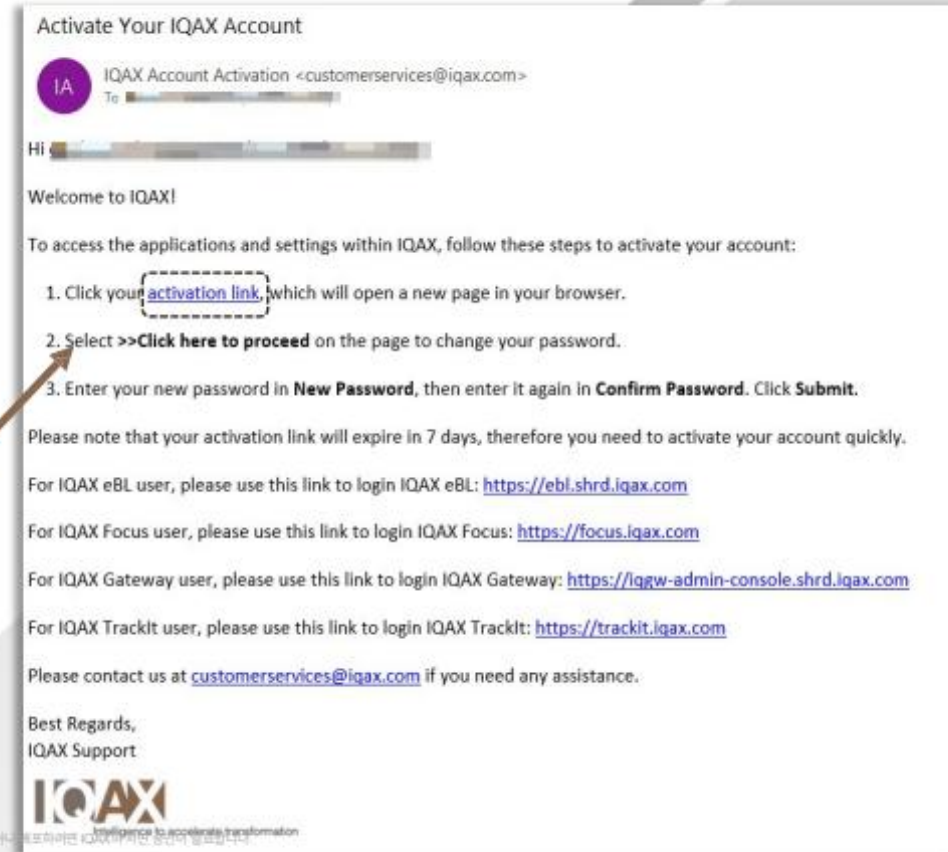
Activate Your IQAX Account

IA

IQAX Account Activation <customerservices@iqax.com>
To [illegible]

Hi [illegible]

Welcome to IQAX!

To access the applications and settings within IQAX, follow these steps to activate your account:

1. Click your activation link, which will open a new page in your browser.

2. Select **>>Click here to proceed** on the page to change your password.

3. Enter your new password in **New Password**, then enter it again in **Confirm Password**. Click **Submit.**

Please note that your activation link will expire in 7 days, therefore you need to activate your account quickly.

For IQAX eBL user, please use this link to login IQAX eBL: https://ebl.shrd.iqax.com

For IQAX Focus user, please use this link to login IQAX Focus: https://focus.iqax.com

For IQAX Gateway user, please use this link to login IQAX Gateway: https://iqgw-admin-console.shrd.iqax.com

For IQAX TrackIt user, please use this link to login IQAX TrackIt: https://trackit.iqax.com

Please contact us at customerservices@iqax.com if you need any assistance.

Best Regards,
IQAX Support

IQAX
Intelligence to accelerate transformation

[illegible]